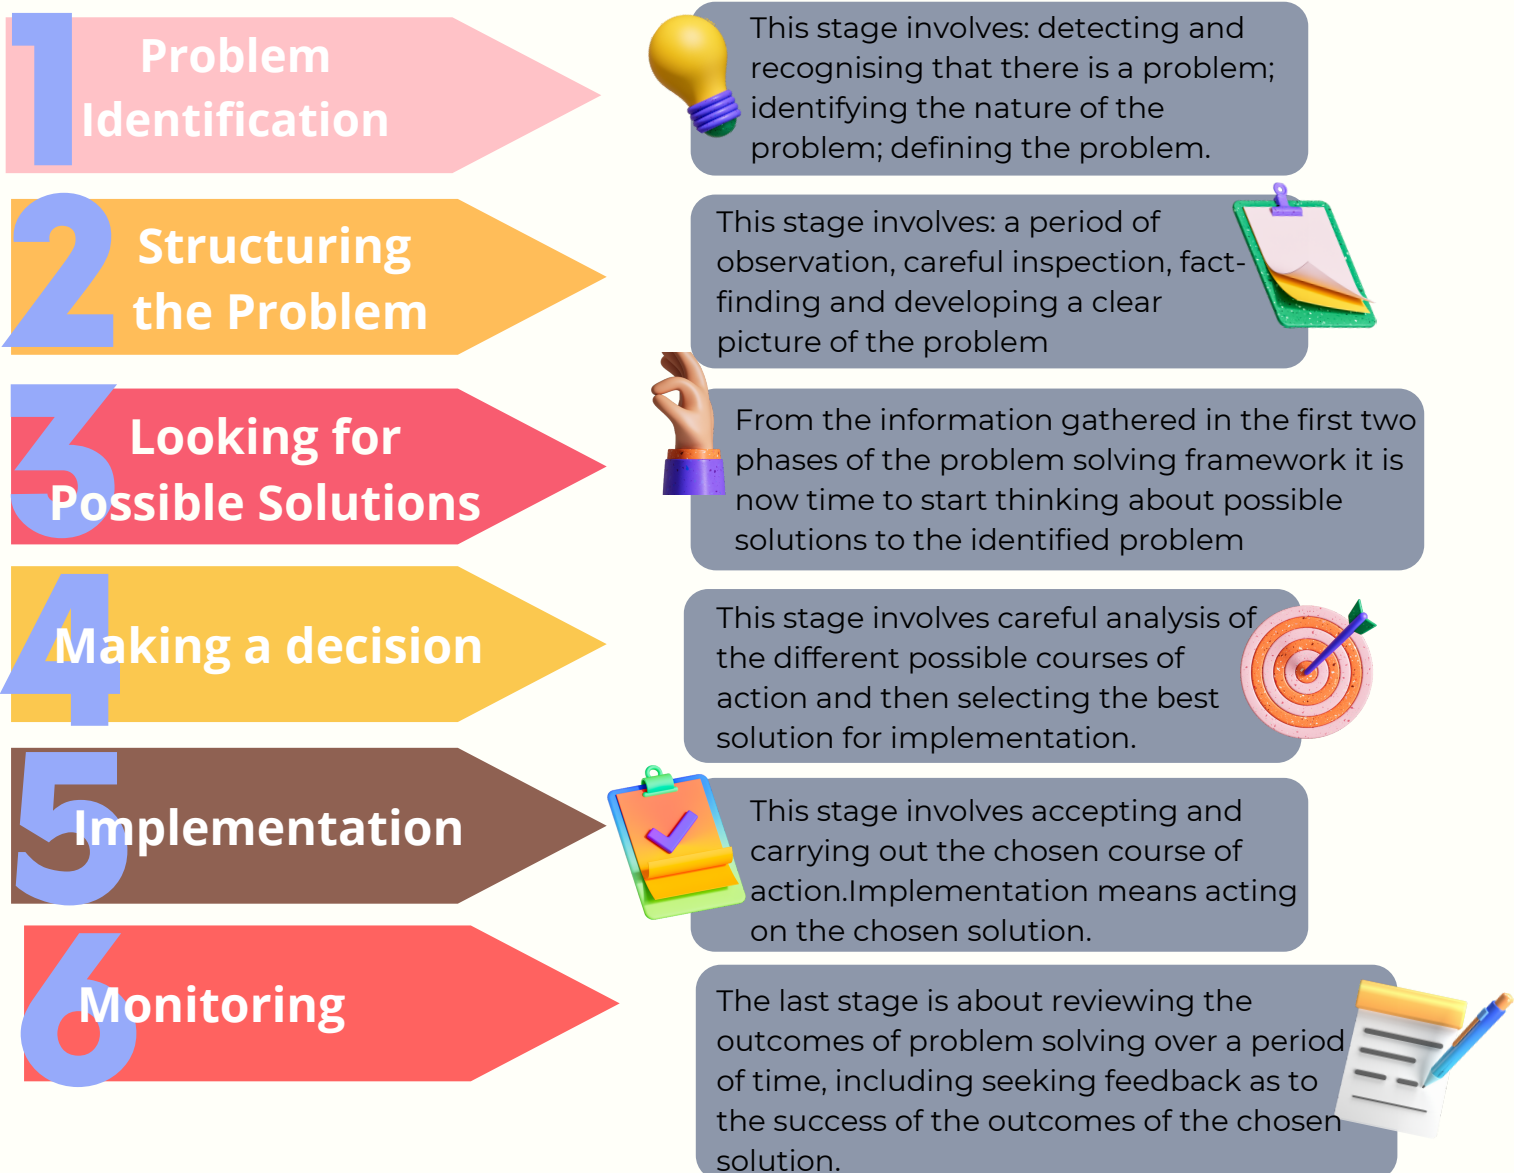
1 Problem Identification

This stage involves: detecting and recognising that there is a problem; identifying the nature of the problem; defining the problem.

2 Structuring the Problem

This stage involves: a period of observation, careful inspection, fact-finding and developing a clear picture of the problem

3 Looking for Possible Solutions

From the information gathered in the first two phases of the problem solving framework it is now time to start thinking about possible solutions to the identified problem

4 Making a decision

This stage involves careful analysis of the different possible courses of action and then selecting the best solution for implementation.

5 Implementation

This stage involves accepting and carrying out the chosen course of action.Implementation means acting on the chosen solution.

6 Monitoring

The last stage is about reviewing the outcomes of problem solving over a period of time, including seeking feedback as to the success of the outcomes of the chosen solution.